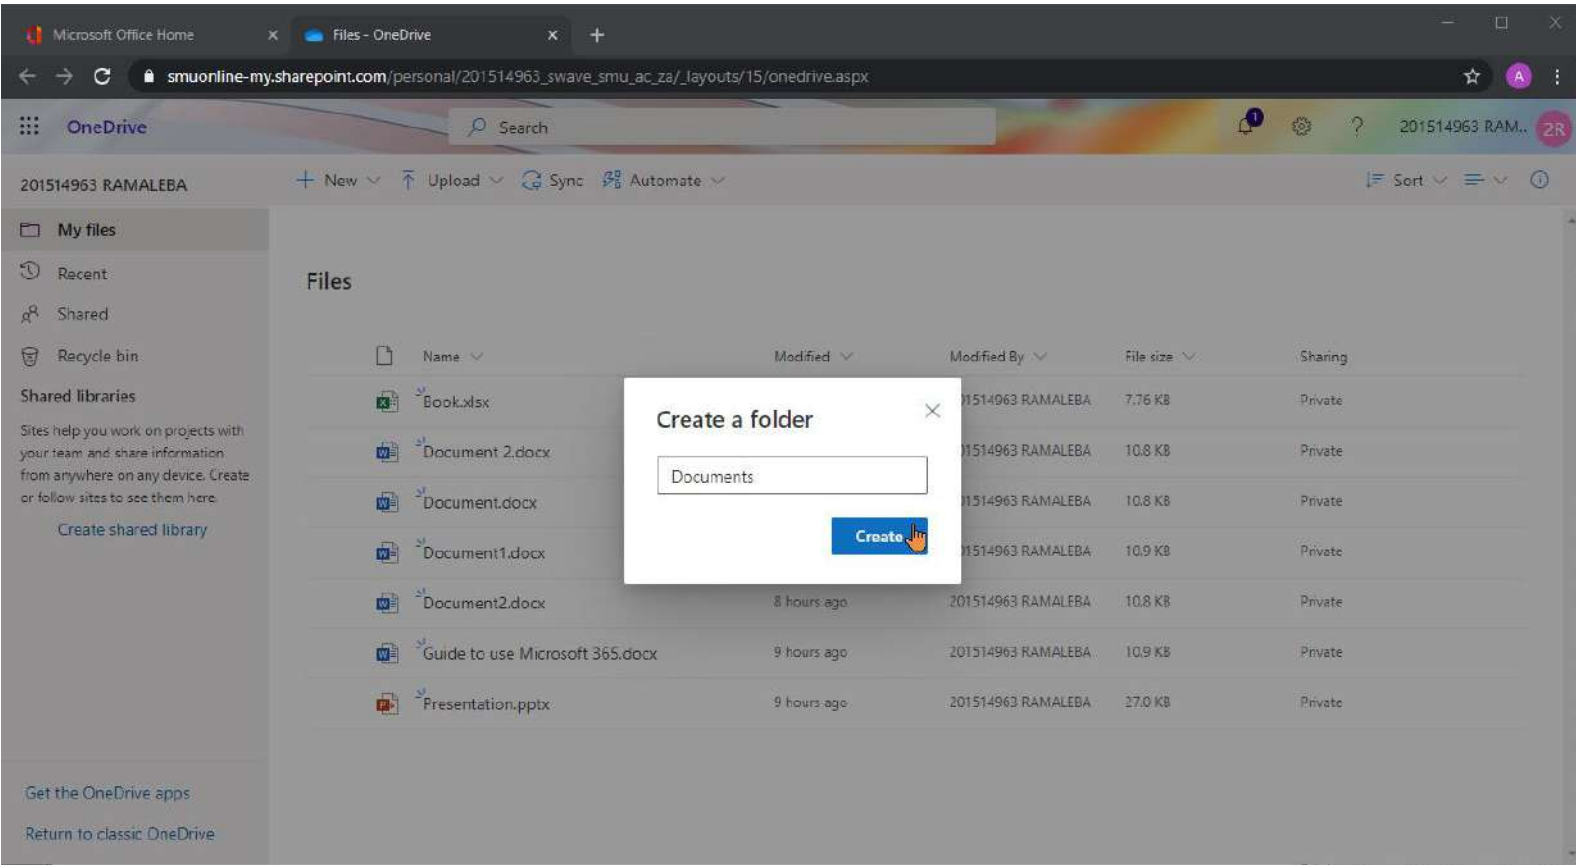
Microsoft Office Home
Files - OneDrive
smuonline-my.sharepoint.com/personal/201514963_swave_smu_ac_za/_layouts/15/onedrive.aspx

OneDrive
Search
1
201514963 RAM...
2R
A

201514963 RAMALEBA
New
Upload
Sync
Automate
Sort

My files
Recent
Shared
Recycle bin
Shared libraries
Sites help you work on projects with your team and share information from anywhere on any device. Create or follow sites to see them here.
Create shared library

Files

| Name | Modified | Modified By | File size | Sharing |
|---|---|---|---|---|
| Book.xlsx | | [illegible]1514963 RAMALEBA | 7.76 KB | Private |
| Document 2.docx | | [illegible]1514963 RAMALEBA | 10.8 KB | Private |
| Document.docx | | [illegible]1514963 RAMALEBA | 10.8 KB | Private |
| Document1.docx | | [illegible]1514963 RAMALEBA | 10.9 KB | Private |
| Document2.docx | 8 hours ago | 201514963 RAMALEBA | 10.8 KB | Private |
| Guide to use Microsoft 365.docx | 9 hours ago | 201514963 RAMALEBA | 10.9 KB | Private |
| Presentation.pptx | 9 hours ago | 201514963 RAMALEBA | 27.0 KB | Private |

Create a folder
Documents
Create

Get the OneDrive apps
Return to classic OneDrive